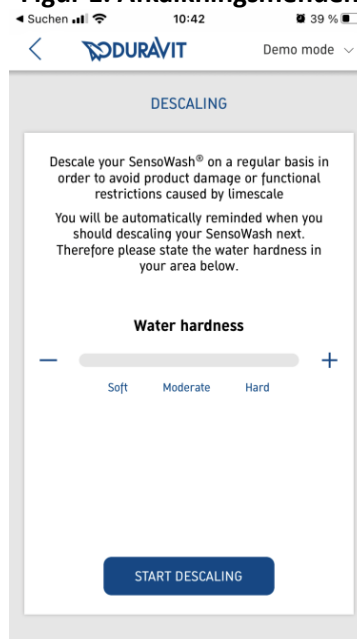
Figur 1: Afkalkningsmenuen

◂ Suchen 10:42 39 %

DURAVIT

Demo mode

DESCALING

Descale your SensoWash® on a regular basis in order to avoid product damage or functional restrictions caused by limescale

You will be automatically reminded when you should descaling your SensoWash next. Therefore please state the water hardness in your area below.

Water hardness

—

+

Soft Moderate Hard

START DESCALING